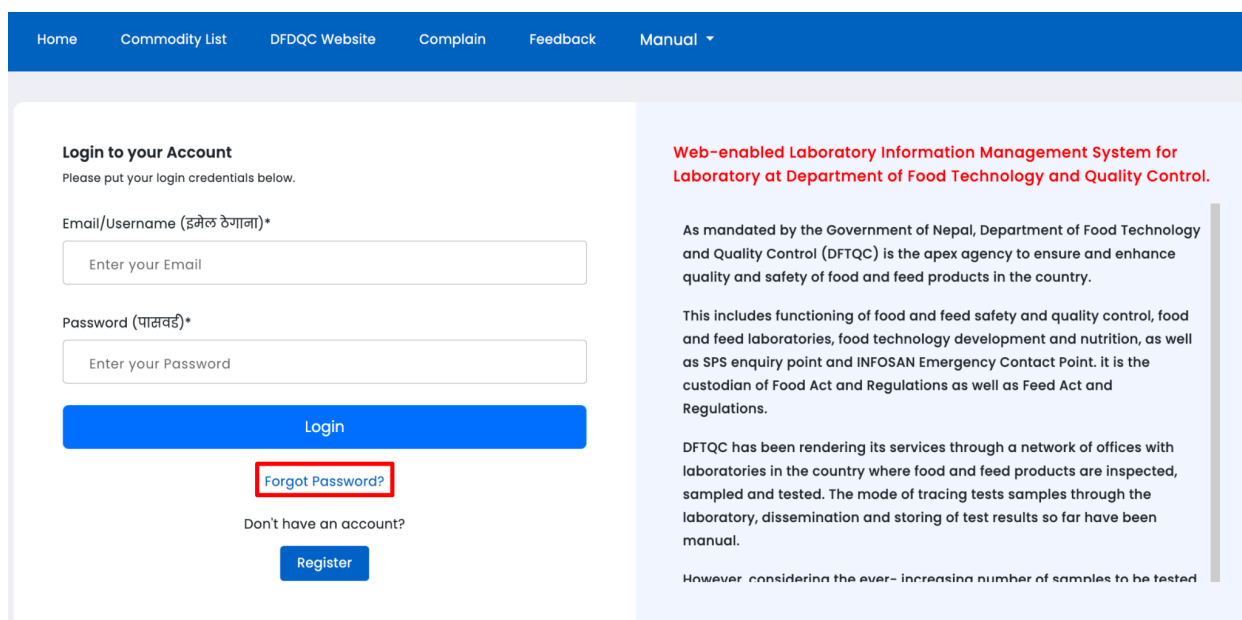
Home Commodity List DFDQC Website Complain Feedback Manual

Login to your Account
Please put your login credentials below.

Email/Username (इमेल ठेगाना)*
Enter your Email

Password (पासवर्ड)*
Enter your Password

Login

Forgot Password?

Don't have an account?

Register

Web-enabled Laboratory Information Management System for Laboratory at Department of Food Technology and Quality Control.

As mandated by the Government of Nepal, Department of Food Technology and Quality Control (DFTQC) is the apex agency to ensure and enhance quality and safety of food and feed products in the country.

This includes functioning of food and feed safety and quality control, food and feed laboratories, food technology development and nutrition, as well as SPS enquiry point and INFOSAN Emergency Contact Point. it is the custodian of Food Act and Regulations as well as Feed Act and Regulations.

DFTQC has been rendering its services through a network of offices with laboratories in the country where food and feed products are inspected, sampled and tested. The mode of tracing tests samples through the laboratory, dissemination and storing of test results so far have been manual.

However, considering the ever- increasing number of samples to be tested